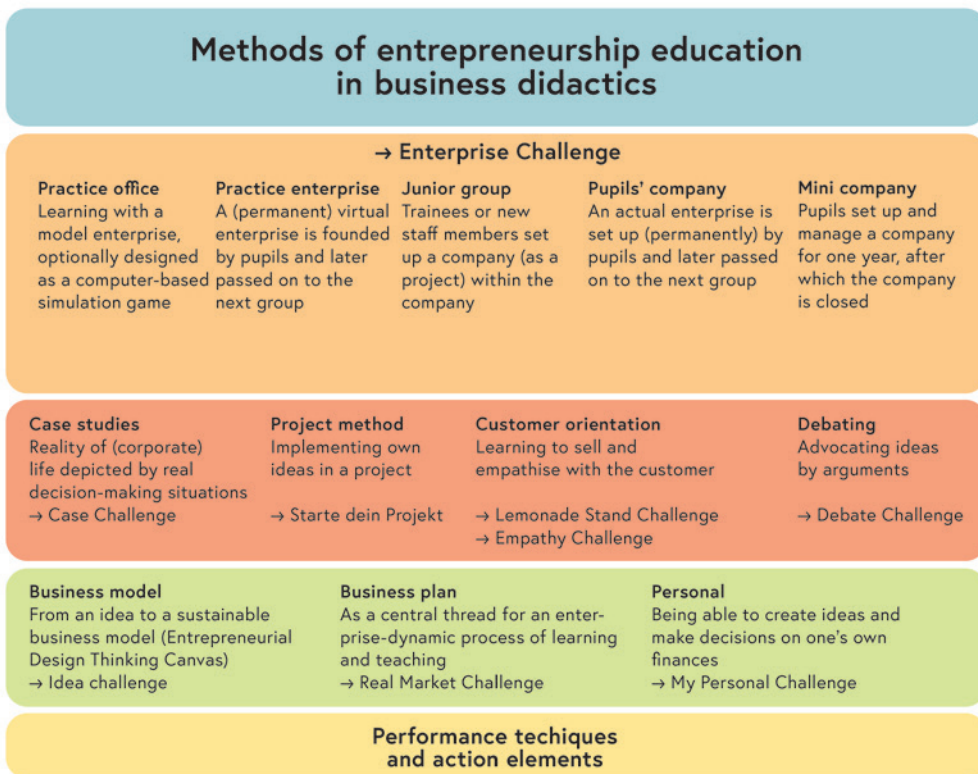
Methods of entrepreneurship education in business didactics

→ Enterprise Challenge

Practice office
Learning with a model enterprise, optionally designed as a computer-based simulation game

Practice enterprise
A (permanent) virtual enterprise is founded by pupils and later passed on to the next group

Junior group
Trainees or new staff members set up a company (as a project) within the company

Pupils' company
An actual enterprise is set up (permanently) by pupils and later passed on to the next group

Mini company
Pupils set up and manage a company for one year, after which the company is closed

Case studies
Reality of (corporate) life depicted by real decision-making situations
→ Case Challenge

Project method
Implementing own ideas in a project
→ Starte dein Projekt

Customer orientation
Learning to sell and empathise with the customer
→ Lemonade Stand Challenge
→ Empathy Challenge

Debating
Advocating ideas by arguments
→ Debate Challenge

Business model
From an idea to a sustainable business model (Entrepreneurial Design Thinking Canvas)
→ Idea challenge

Business plan
As a central thread for an enterprise-dynamic process of learning and teaching
→ Real Market Challenge

Personal
Being able to create ideas and make decisions on one's own finances
→ My Personal Challenge

Performance techiques and action elements